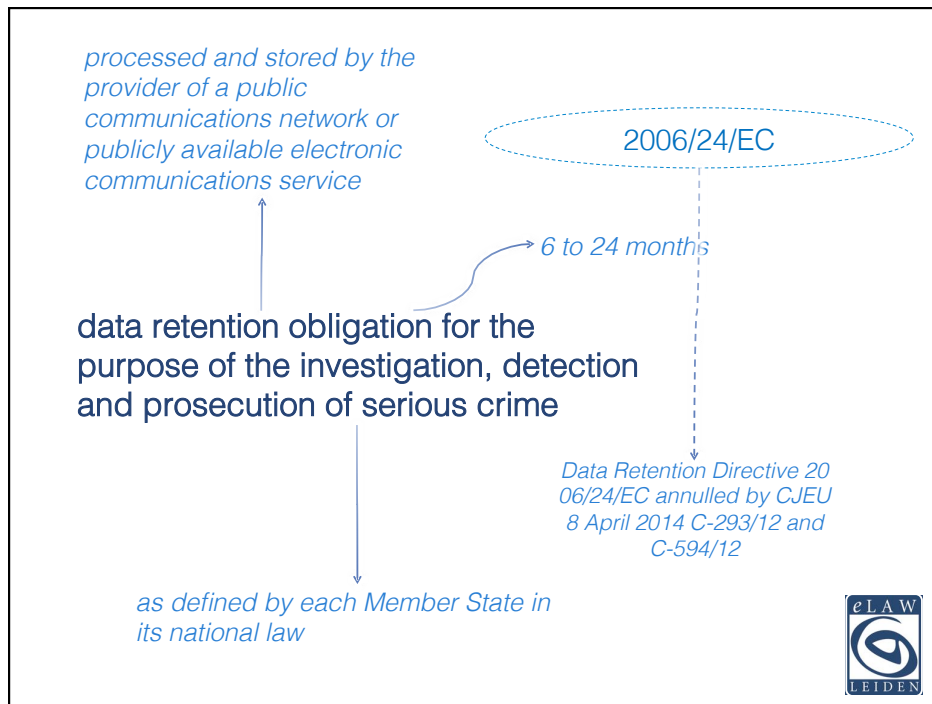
processed and stored by the provider of a public communications network or publicly available electronic communications service

2006/24/EC

6 to 24 months

data retention obligation for the purpose of the investigation, detection and prosecution of serious crime

Data Retention Directive 2006/24/EC annulled by CJEU 8 April 2014 C-293/12 and C-594/12

as defined by each Member State in its national law

eLAW
LEIDEN